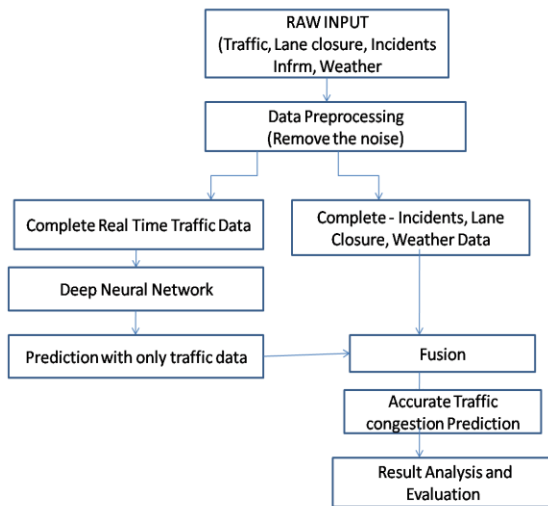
RAW INPUT
(Traffic, Lane closure, Incidents Infrm, Weather

Data Preprocessing
(Remove the noise)

Complete Real Time Traffic Data

Complete - Incidents, Lane Closure, Weather Data

Deep Neural Network

Prediction with only traffic data

Fusion

Accurate Traffic congestion Prediction

Result Analysis and Evaluation